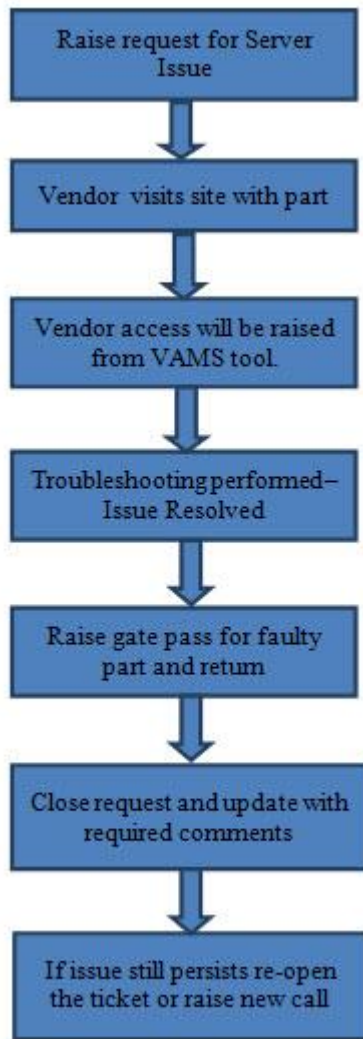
Raise request for Server Issue

Vendor visits site with part

Vendor access will be raised from VAMS tool.

Troubleshooting performed– Issue Resolved

Raise gate pass for faulty part and return

Close request and update with required comments

If issue still persists re-open the ticket or raise new call